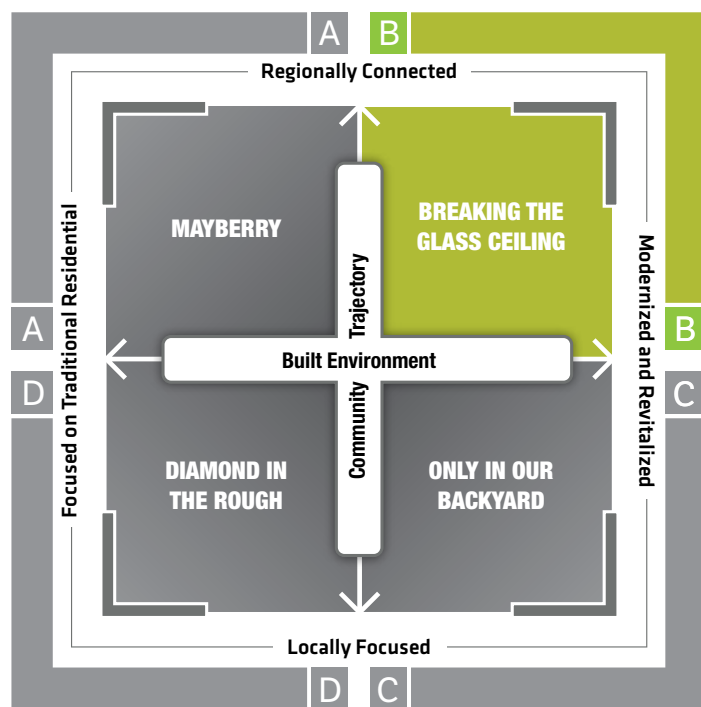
A B

Regionally Connected

MAYBERRY

BREAKING THE GLASS CEILING

Focused on Traditional Residential

Community Trajectory

Built Environment

Modernized and Revitalized

A

B

D

C

DIAMOND IN THE ROUGH

ONLY IN OUR BACKYARD

Locally Focused

D C